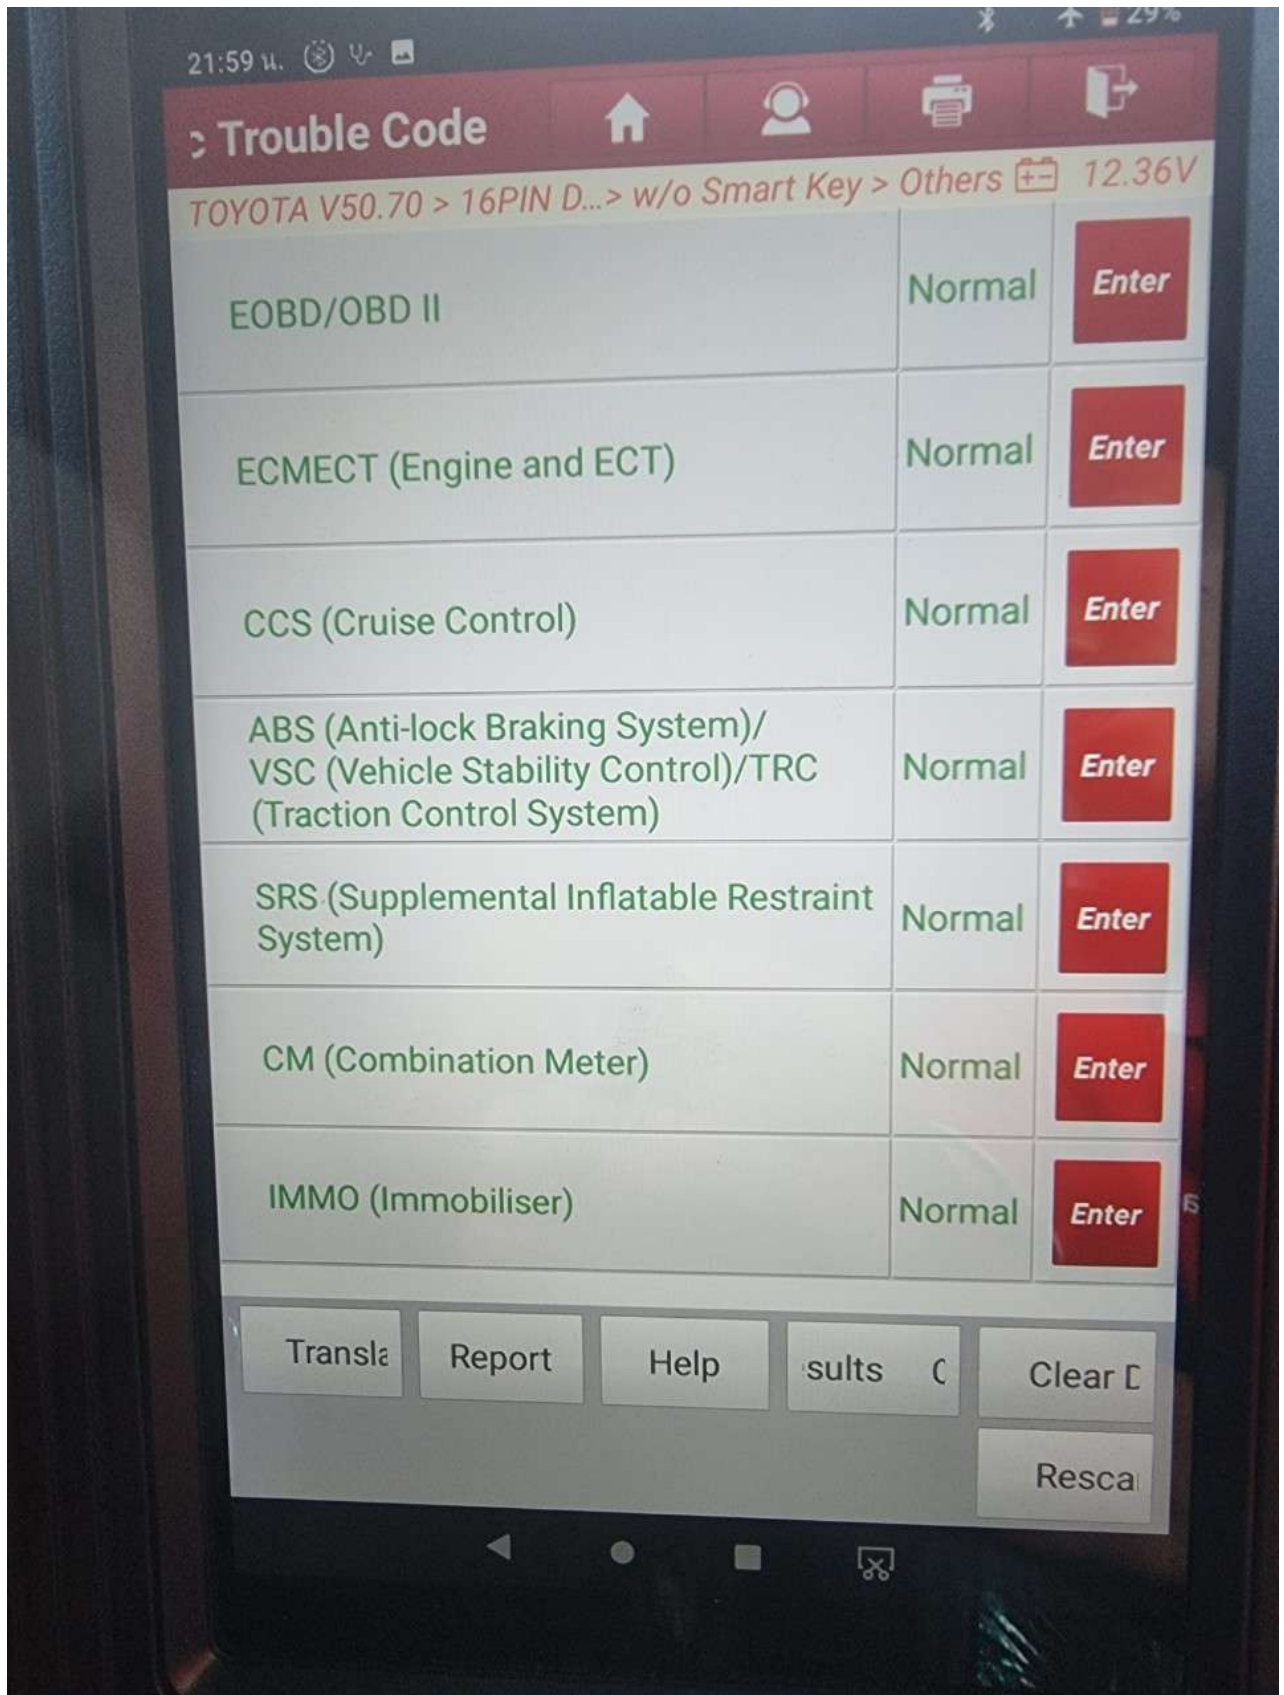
21:59 น.

29%

Trouble Code

TOYOTA V50.70 > 16PIN D...> w/o Smart Key > Others 12.36V

| | | |
|---|---|---|
| EOBD/OBD II | Normal | Enter |
| ECMECT (Engine and ECT) | Normal | Enter |
| CCS (Cruise Control) | Normal | Enter |
| ABS (Anti-lock Braking System)/ VSC (Vehicle Stability Control)/TRC (Traction Control System) | Normal | Enter |
| SRS (Supplemental Inflatable Restraint System) | Normal | Enter |
| CM (Combination Meter) | Normal | Enter |
| IMMO (Immobiliser) | Normal | Enter |

Transla Report Help sults ( Clear [

Resca